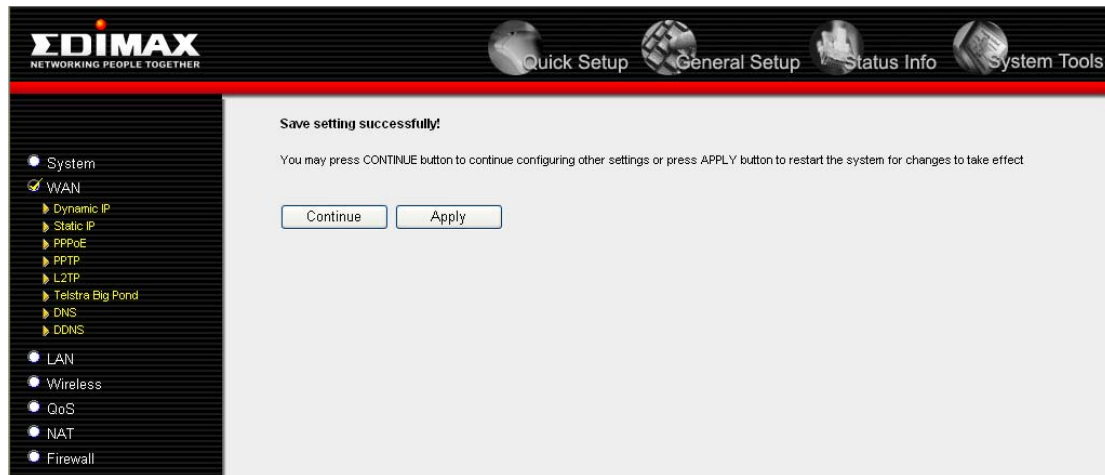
EDIMAX
NETWORKING PEOPLE TOGETHER

Quick Setup General Setup Status Info System Tools

System
WAN
Dynamic IP
Static IP
PPPoE
PPTP
L2TP
Telstra Big Pond
DNS
DDNS
LAN
Wireless
QoS
NAT
Firewall

Save setting successfully!

You may press CONTINUE button to continue configuring other settings or press APPLY button to restart the system for changes to take effect

Continue Apply